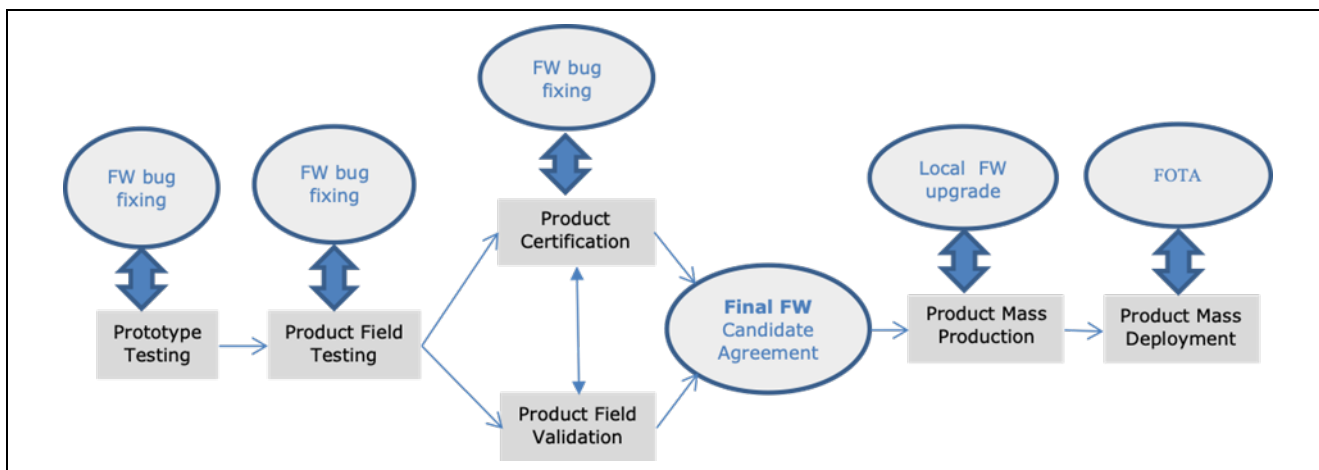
FW bug fixing

FW bug fixing

FW bug fixing

Local FW upgrade

FOTA

Prototype Testing

Product Field Testing

Product Certification

Product Field Validation

Final FW Candidate Agreement

Product Mass Production

Product Mass Deployment